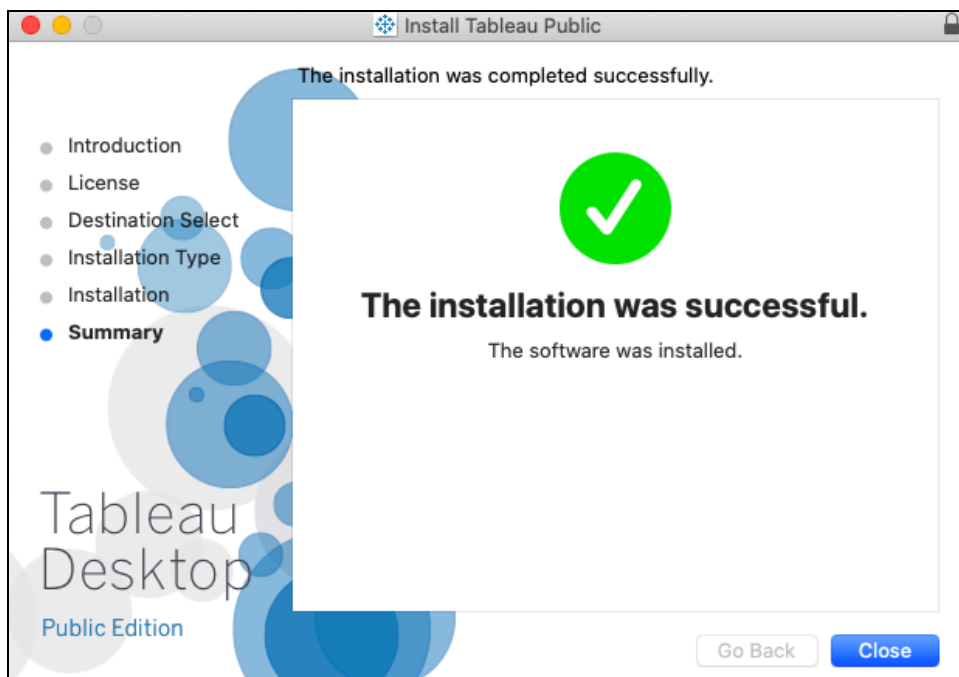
Install Tableau Public

The installation was completed successfully.

Introduction
License
Destination Select
Installation Type
Installation
Summary

The installation was successful.

The software was installed.

Tableau Desktop
Public Edition

Go Back
Close